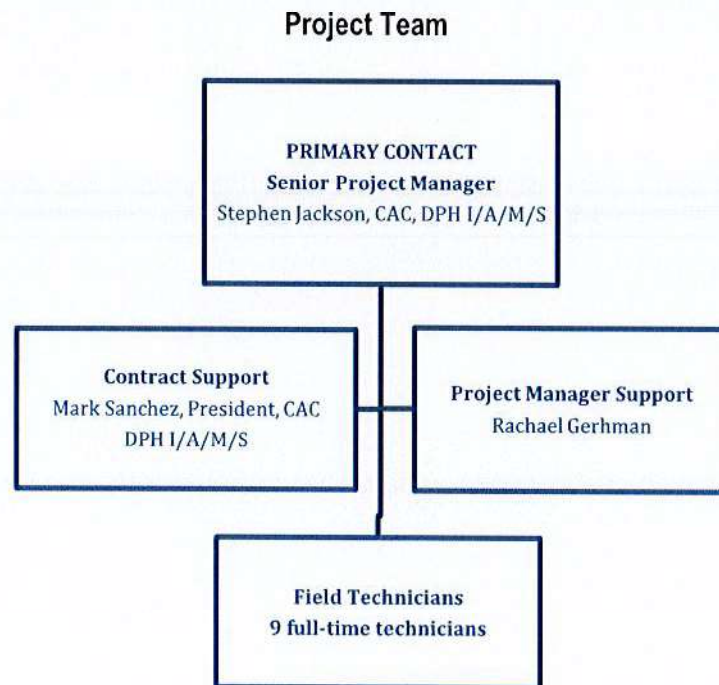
Project Team

PRIMARY CONTACT
Senior Project Manager
Stephen Jackson, CAC, DPH I/A/M/S

Contract Support
Mark Sanchez, President, CAC
DPH I/A/M/S

Project Manager Support
Rachael Gerhman

Field Technicians
9 full-time technicians